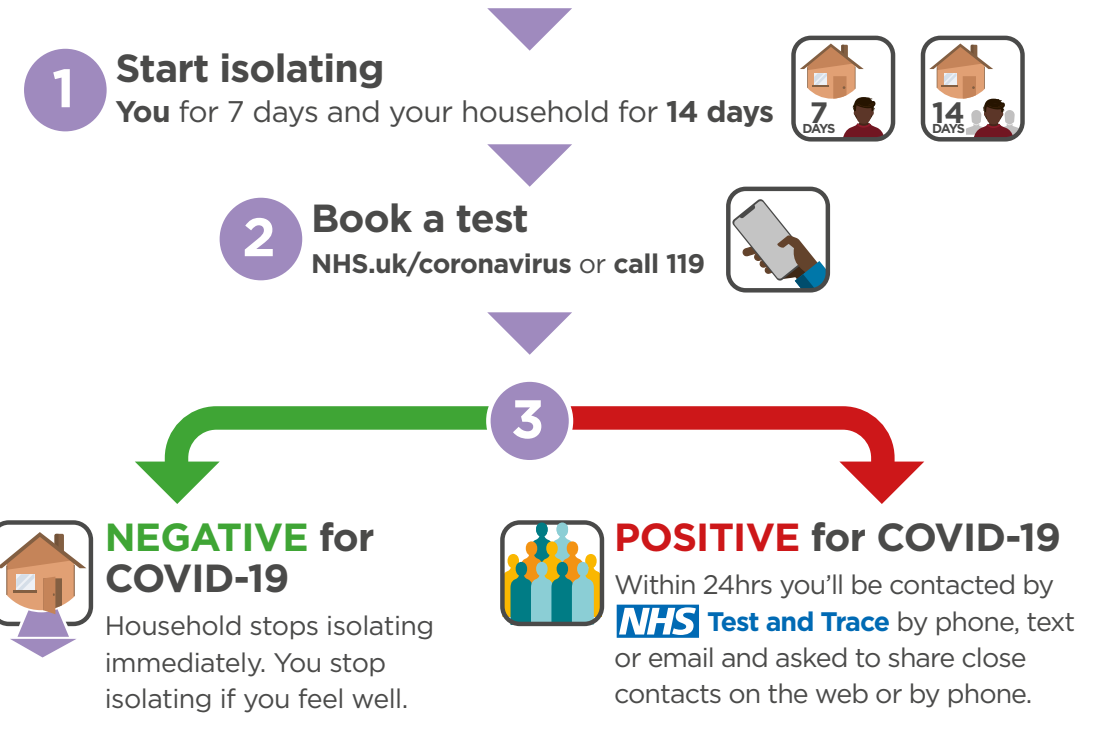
1 Start isolating
You for 7 days and your household for 14 days

7 DAYS

14 DAYS

2 Book a test
NHS.uk/coronavirus or call 119

3

NEGATIVE for COVID-19
Household stops isolating immediately. You stop isolating if you feel well.

POSITIVE for COVID-19
Within 24hrs you'll be contacted by NHS Test and Trace by phone, text or email and asked to share close contacts on the web or by phone.